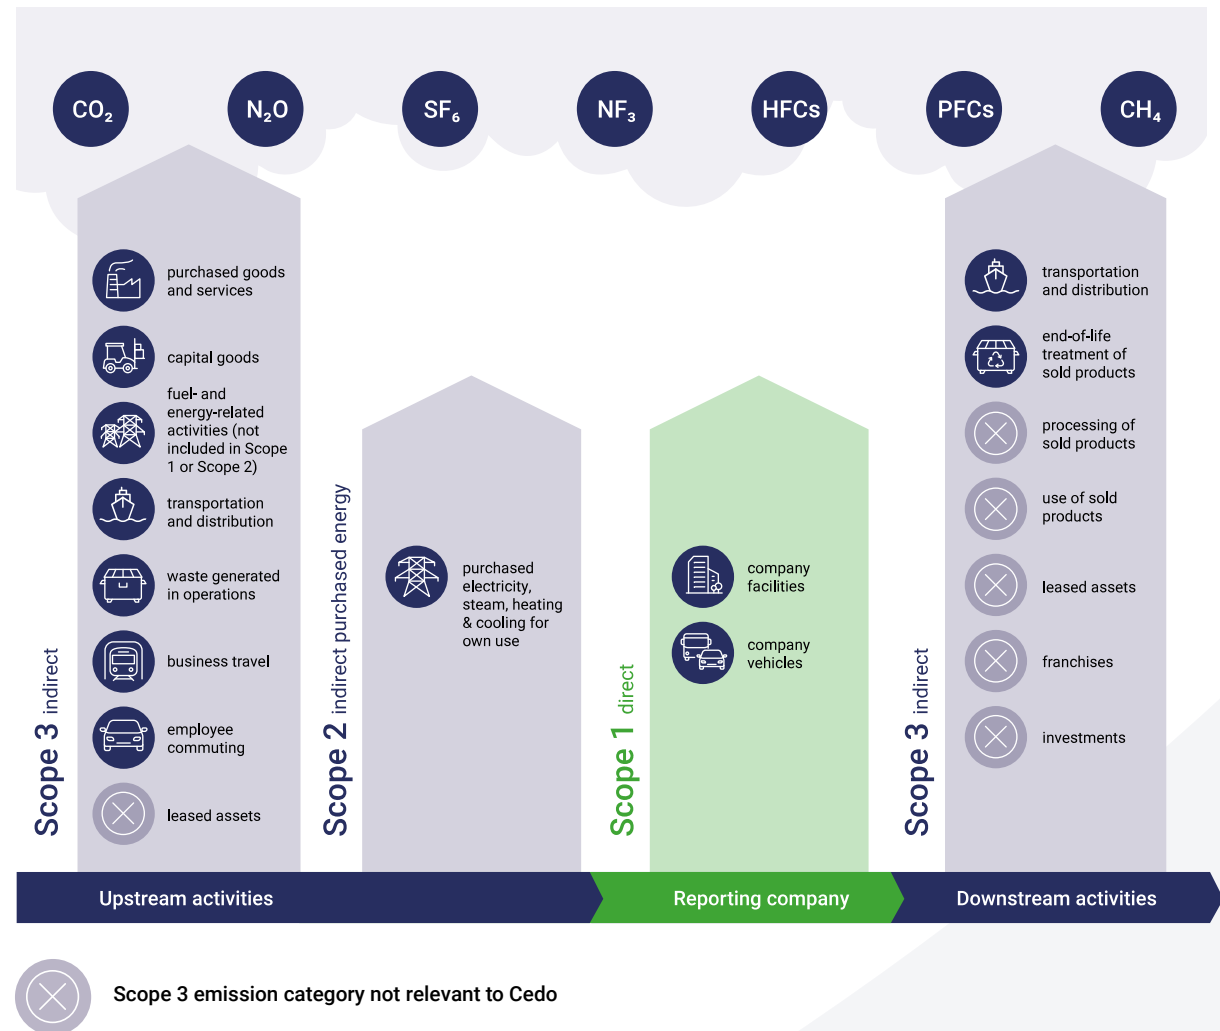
$CO_2$ $N_2O$ $SF_6$ $NF_3$ HFCs PFCs $CH_4$

Scope 3 indirect

purchased goods and services

capital goods

fuel- and energy-related activities (not included in Scope 1 or Scope 2)

transportation and distribution

waste generated in operations

business travel

employee commuting

leased assets

Scope 2 indirect purchased energy

purchased electricity, steam, heating & cooling for own use

Scope 1 direct

company facilities

company vehicles

Scope 3 indirect

transportation and distribution

end-of-life treatment of sold products

processing of sold products

use of sold products

leased assets

franchises

investments

Upstream activities

Reporting company

Downstream activities

Scope 3 emission category not relevant to Cedo